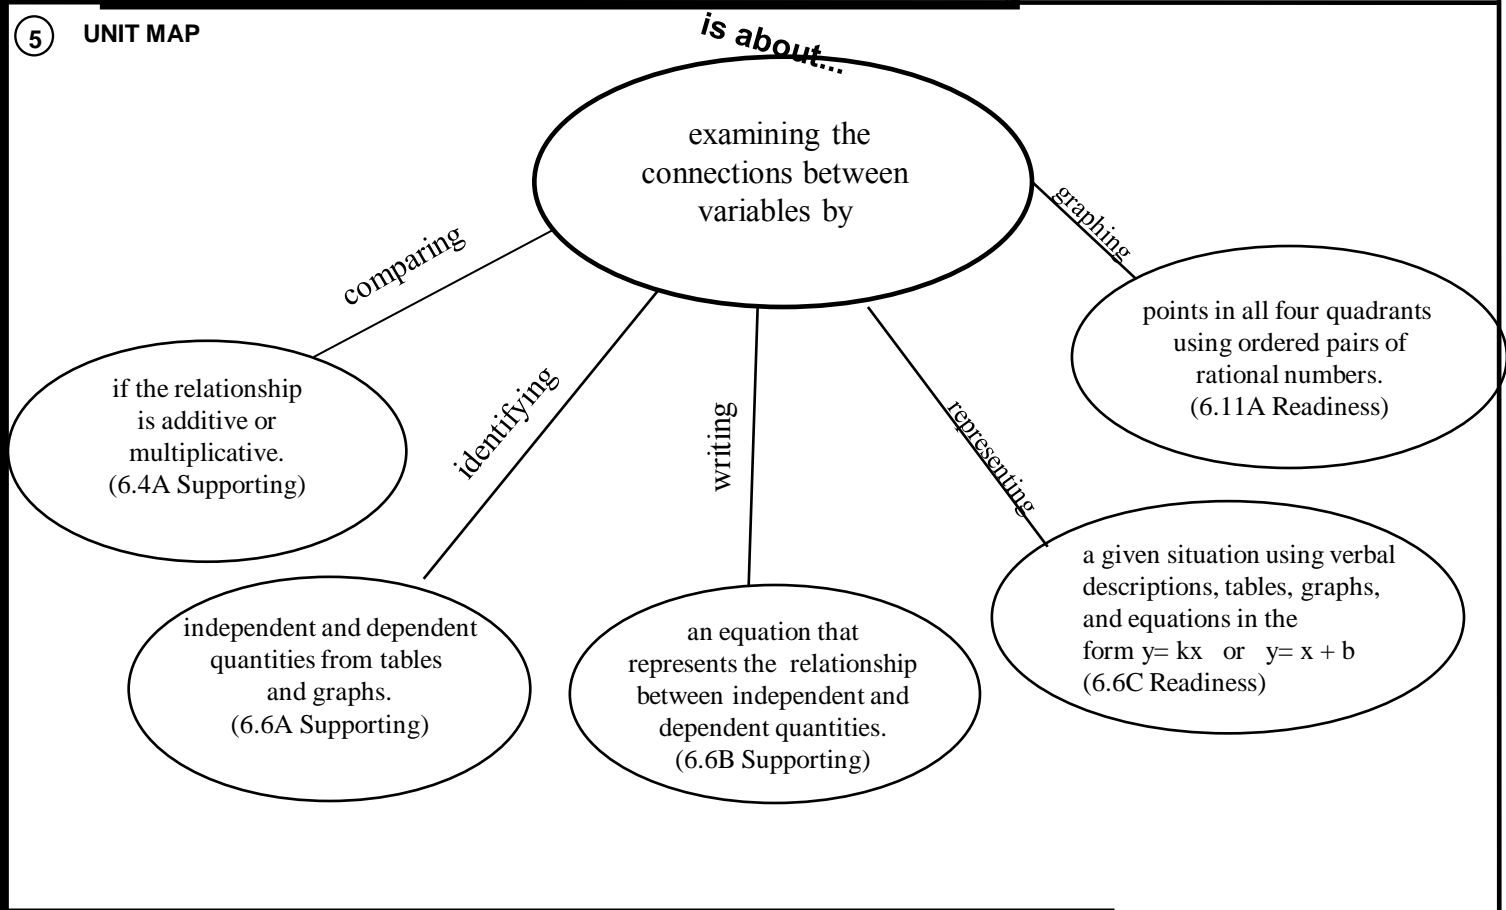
5 UNIT MAP

is about...

examining the connections between variables by

comparing

if the relationship is additive or multiplicative. (6.4A Supporting)

identifying

independent and dependent quantities from tables and graphs. (6.6A Supporting)

writing

an equation that represents the relationship between independent and dependent quantities. (6.6B Supporting)

representing

a given situation using verbal descriptions, tables, graphs, and equations in the form $y= kx$ or $y= x + b$ (6.6C Readiness)

graphing

points in all four quadrants using ordered pairs of rational numbers. (6.11A Readiness)